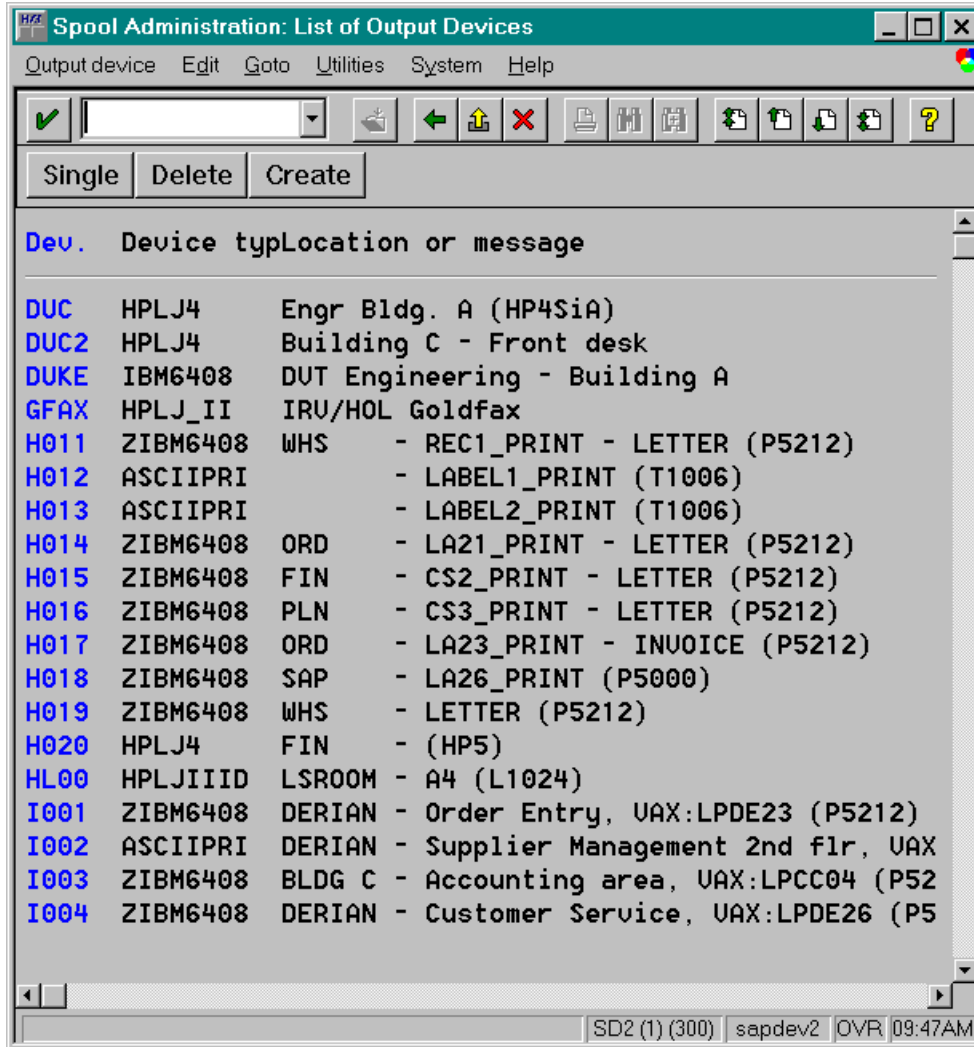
Spool Administration: List of Output Devices

Output device Edit Goto Utilities System Help

Single Delete Create

Dev. Device typLocation or message

| | | |
|---|---|---|
| DUC | HPLJ4 | Engr Bldg. A (HP4SiA) |
| DUC2 | HPLJ4 | Building C - Front desk |
| DUKE | IBM6408 | DVT Engineering - Building A |
| GFAX | HPLJ_II | IRV/HOL Goldfax |
| H011 | ZIBM6408 | WHS - REC1_PRINT - LETTER (P5212) |
| H012 | ASCIIPRI | - LABEL1_PRINT (T1006) |
| H013 | ASCIIPRI | - LABEL2_PRINT (T1006) |
| H014 | ZIBM6408 | ORD - LA21_PRINT - LETTER (P5212) |
| H015 | ZIBM6408 | FIN - CS2_PRINT - LETTER (P5212) |
| H016 | ZIBM6408 | PLN - CS3_PRINT - LETTER (P5212) |
| H017 | ZIBM6408 | ORD - LA23_PRINT - INVOICE (P5212) |
| H018 | ZIBM6408 | SAP - LA26_PRINT (P5000) |
| H019 | ZIBM6408 | WHS - LETTER (P5212) |
| H020 | HPLJ4 | FIN - (HP5) |
| HL00 | HPLJIIID | LSROOM - A4 (L1024) |
| I001 | ZIBM6408 | DERIAN - Order Entry, VAX:LPDE23 (P5212) |
| I002 | ASCIIPRI | DERIAN - Supplier Management 2nd flr, VAX |
| I003 | ZIBM6408 | BLDG C - Accounting area, VAX:LPCC04 (P52 |
| I004 | ZIBM6408 | DERIAN - Customer Service, VAX:LPDE26 (P5 |

SD2 (1) (300) sapdev2 OVR 09:47AM